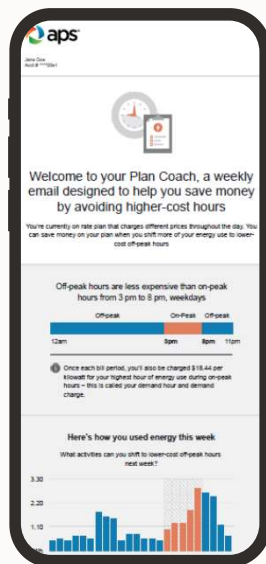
aps

Jane Doe
Acct # ***5841

Welcome to your Plan Coach, a weekly email designed to help you save money by avoiding higher-cost hours

You're currently on rate plan that charges different prices throughout the day. You can save money on your plan when you shift more of your energy use to lower-cost off-peak hours

Off-peak hours are less expensive than on-peak hours from 3 pm to 8 pm, weekdays

Off-peak
On-Peak
Off-peak
12am
3pm
8pm
11pm

Once each bill period, you'll also be charged $18.44 per kilowatt for your highest hour of energy use during on-peak hours – this is called your demand hour and demand charge.

Here's how you used energy this week

What activities can you shift to lower-cost off-peak hours next week?

3.30
2.20
1.10